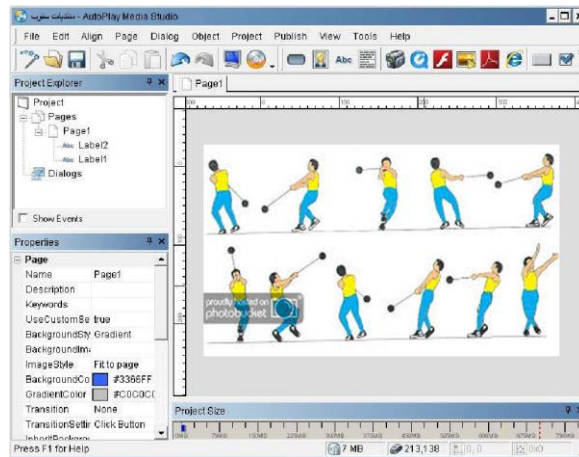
منتديات ستوب - AutoPlay Media Studio

File Edit Align Page Dialog Object Project Publish View Tools Help

Abc

Project Explorer

Project
Pages
Page1
Label2
Label1
Dialogs

Show Events

Properties

Page

| | |
|---|---|
| Name | Page1 |
| Description | |
| Keywords | |
| UseCustomSe | true |
| BackgroundSty | Gradient |
| BackgroundIm | |
| ImageStyle | Fit to page |
| BackgroundCo | #3366FF |
| GradientColor | #C0C0C0 |
| Transition | None |
| TransitionSetti | Click Button |
| InheritBackgro | |

Page1

proudly hosted on photobucket

Project Size

Press F1 for Help

7 MB

213,138

0x0